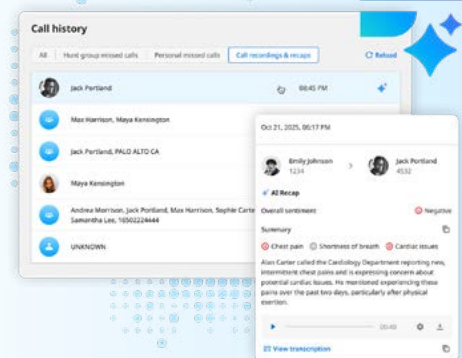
Call history

All | Hunt group missed calls | Personal missed calls | Call recordings & recaps | Reload

Jack Portland 08:45 PM

Max Harrison, Maya Kensington

Jack Portland, PALO ALTO CA

Maya Kensington

Andrea Morrison, Jack Portland, Max Harrison, Sophie Carter, Samantha Lee, 16502224444

UNKNOWN

Oct 21, 2025, 06:17 PM

Emily Johnson 1234

Jack Portland 4532

AI Recap

Overall sentiment

Negative

Summary

Chest pain Shortness of breath Cardiac issues

Alan Carter called the Cardiology Department reporting new, intermittent chest pains and is expressing concern about potential cardiac issues. He mentioned experiencing these pains over the past two days, particularly after physical exertion.

00:40

View transcription